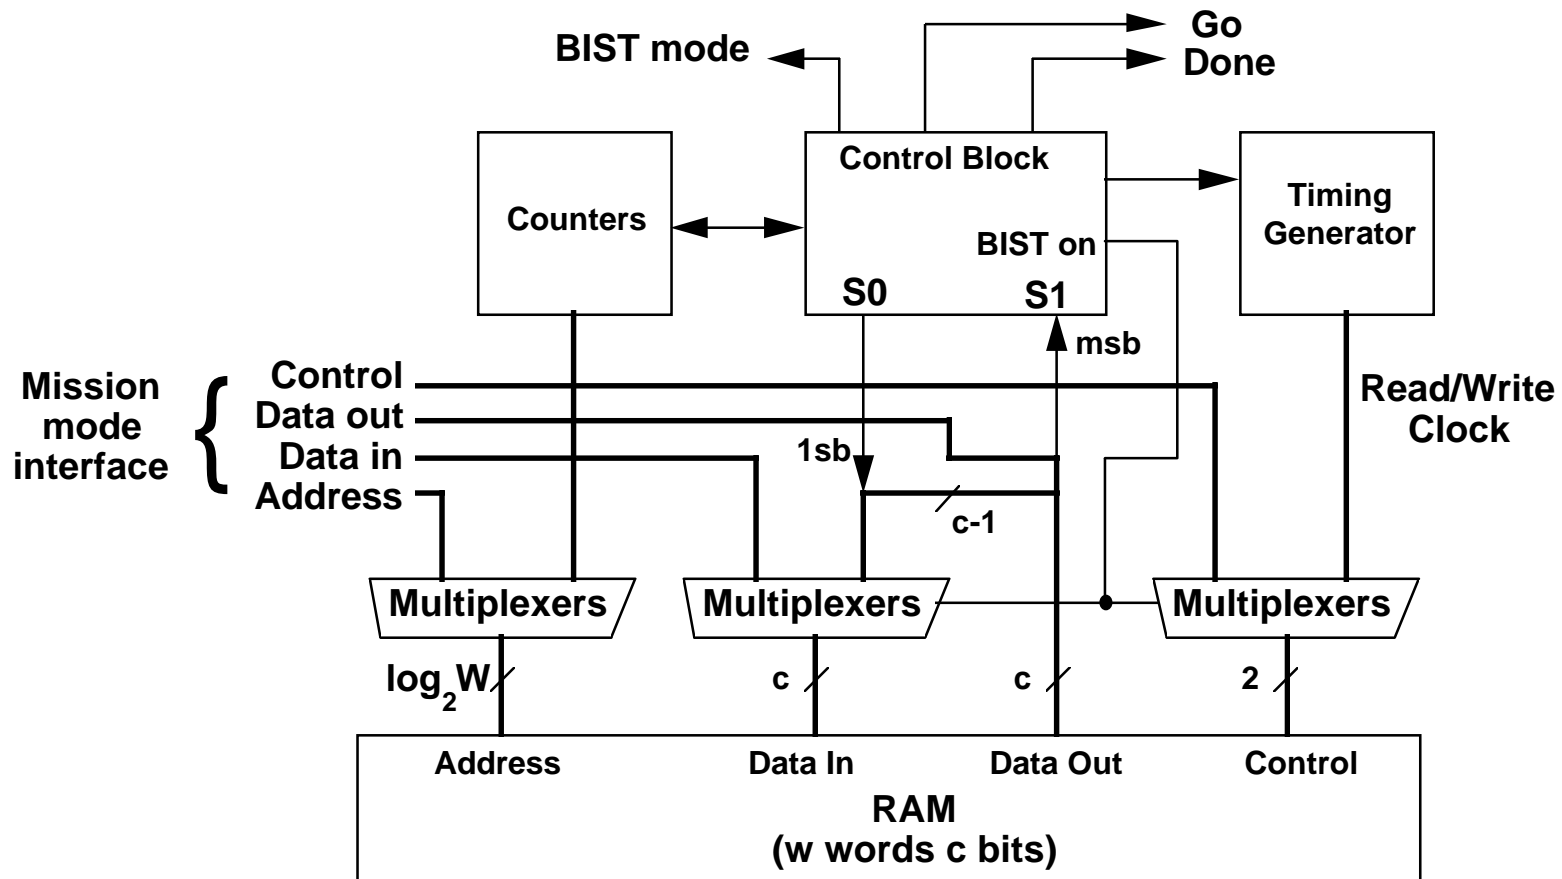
BIST mode
Go
Done
Control Block
Counters
Timing Generator
BIST on
S0
S1
msb
Mission mode interface
Control
Data out
Data in
Address
Read/Write Clock
1sb
c-1
Multiplexers
Multiplexers
Multiplexers
$log_2W$
c
c
2
Address
Data In
Data Out
Control
RAM
(w words c bits)